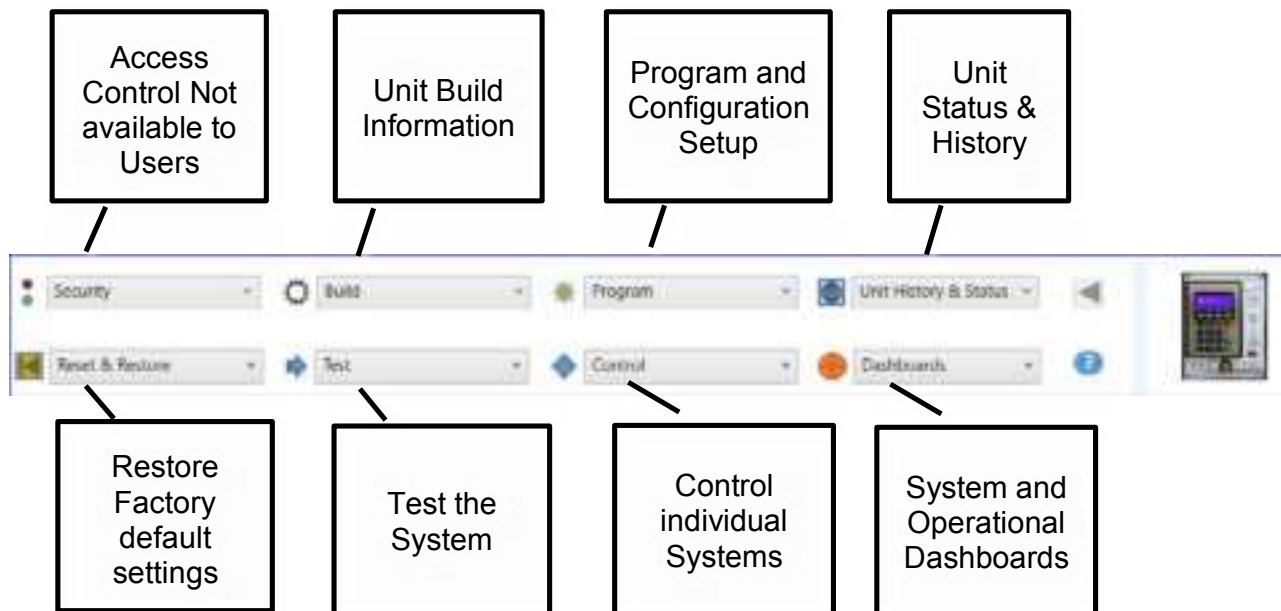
Access Control Not available to Users

Unit Build Information

Program and Configuration Setup

Unit Status & History

Security

Build

Program

Unit History & Status

Reset & Restore

Test

Control

Dashboards

Restore Factory default settings

Test the System

Control individual Systems

System and Operational Dashboards